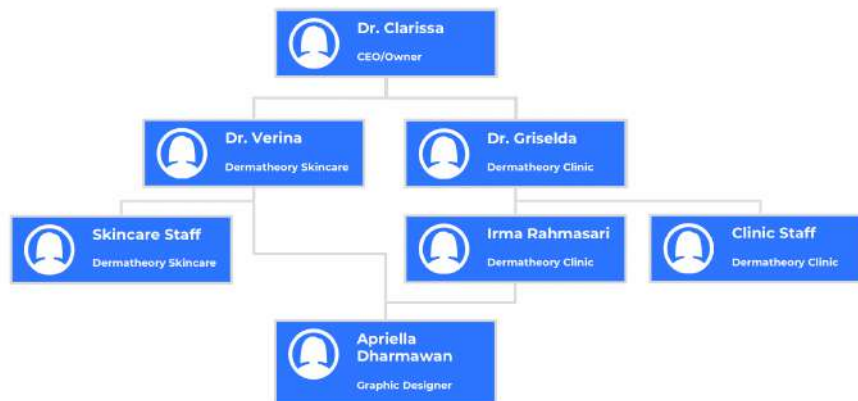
Dr. Clarissa
CEO/Owner

Dr. Verina
Dermatheory Skincare

Dr. Griselda
Dermatheory Clinic

Skincare Staff
Dermatheory Skincare

Irma Rahmasari
Dermatheory Clinic

Clinic Staff
Dermatheory Clinic

Apriella Dharmawan
Graphic Designer